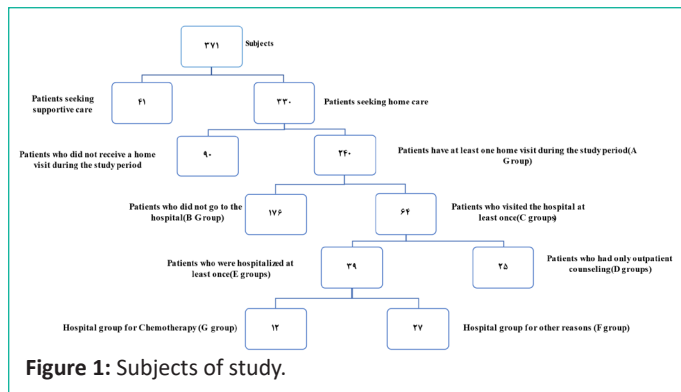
۳۷۱ Subjects

Patients seeking supportive care
۴۱

۳۳۰
Patients seeking home care

Patients who did not receive a home visit during the study period
۹۰

۲۴۰
Patients have at least one home visit during the study period(A Group)

Patients who did not go to the hospital(B Group)
۱۷۶

۶۴
Patients who visited the hospital at least once(C groups)

Patients who were hospitalized at least once(E groups)
۳۹

۲۵
Patients who had only outpatient counseling(D groups)

Hospital group for Chemotherapy (G group)
۱۲

۲۷
Hospital group for other reasons (F group)

Figure 1: Subjects of study.